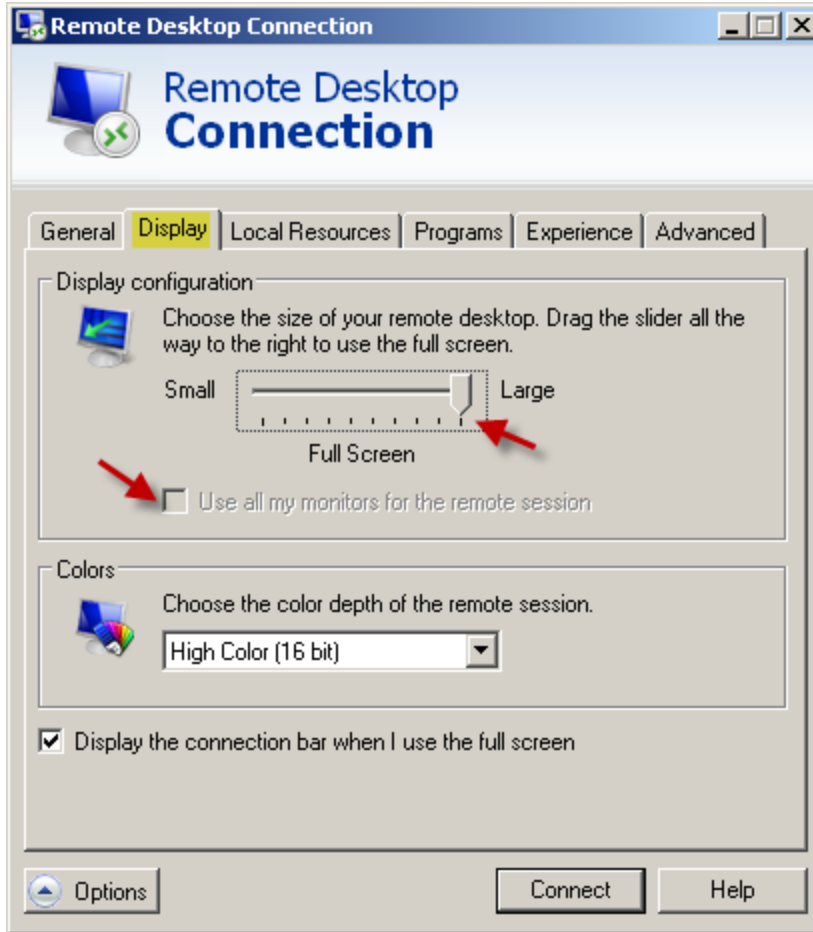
Remote Desktop Connection

Remote Desktop
Connection

General | Display | Local Resources | Programs | Experience | Advanced

Display configuration

Choose the size of your remote desktop. Drag the slider all the way to the right to use the full screen.

Small Large

Full Screen

Use all my monitors for the remote session

Colors

Choose the color depth of the remote session.

High Color (16 bit)

Display the connection bar when I use the full screen

Options

Connect

Help